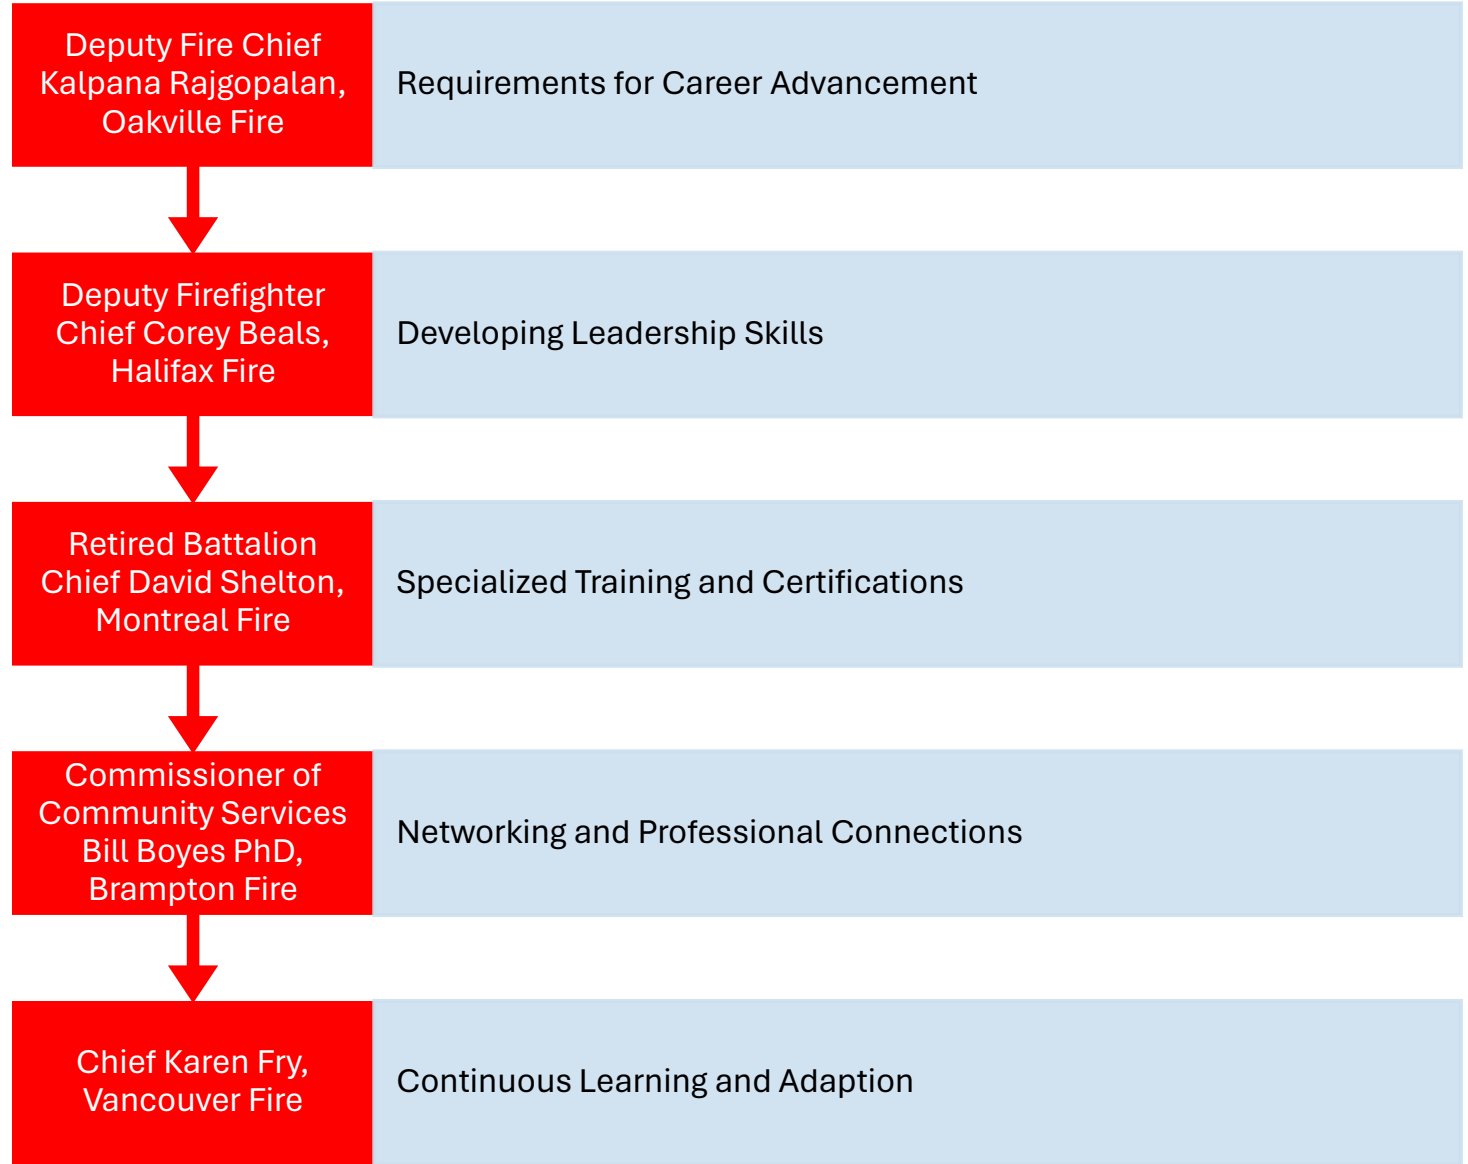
Deputy Fire Chief Kalpana Rajgopalan, Oakville Fire

Requirements for Career Advancement

Deputy Firefighter Chief Corey Beals, Halifax Fire

Developing Leadership Skills

Retired Battalion Chief David Shelton, Montreal Fire

Specialized Training and Certifications

Commissioner of Community Services Bill Boyes PhD, Brampton Fire

Networking and Professional Connections

Chief Karen Fry, Vancouver Fire

Continuous Learning and Adaption